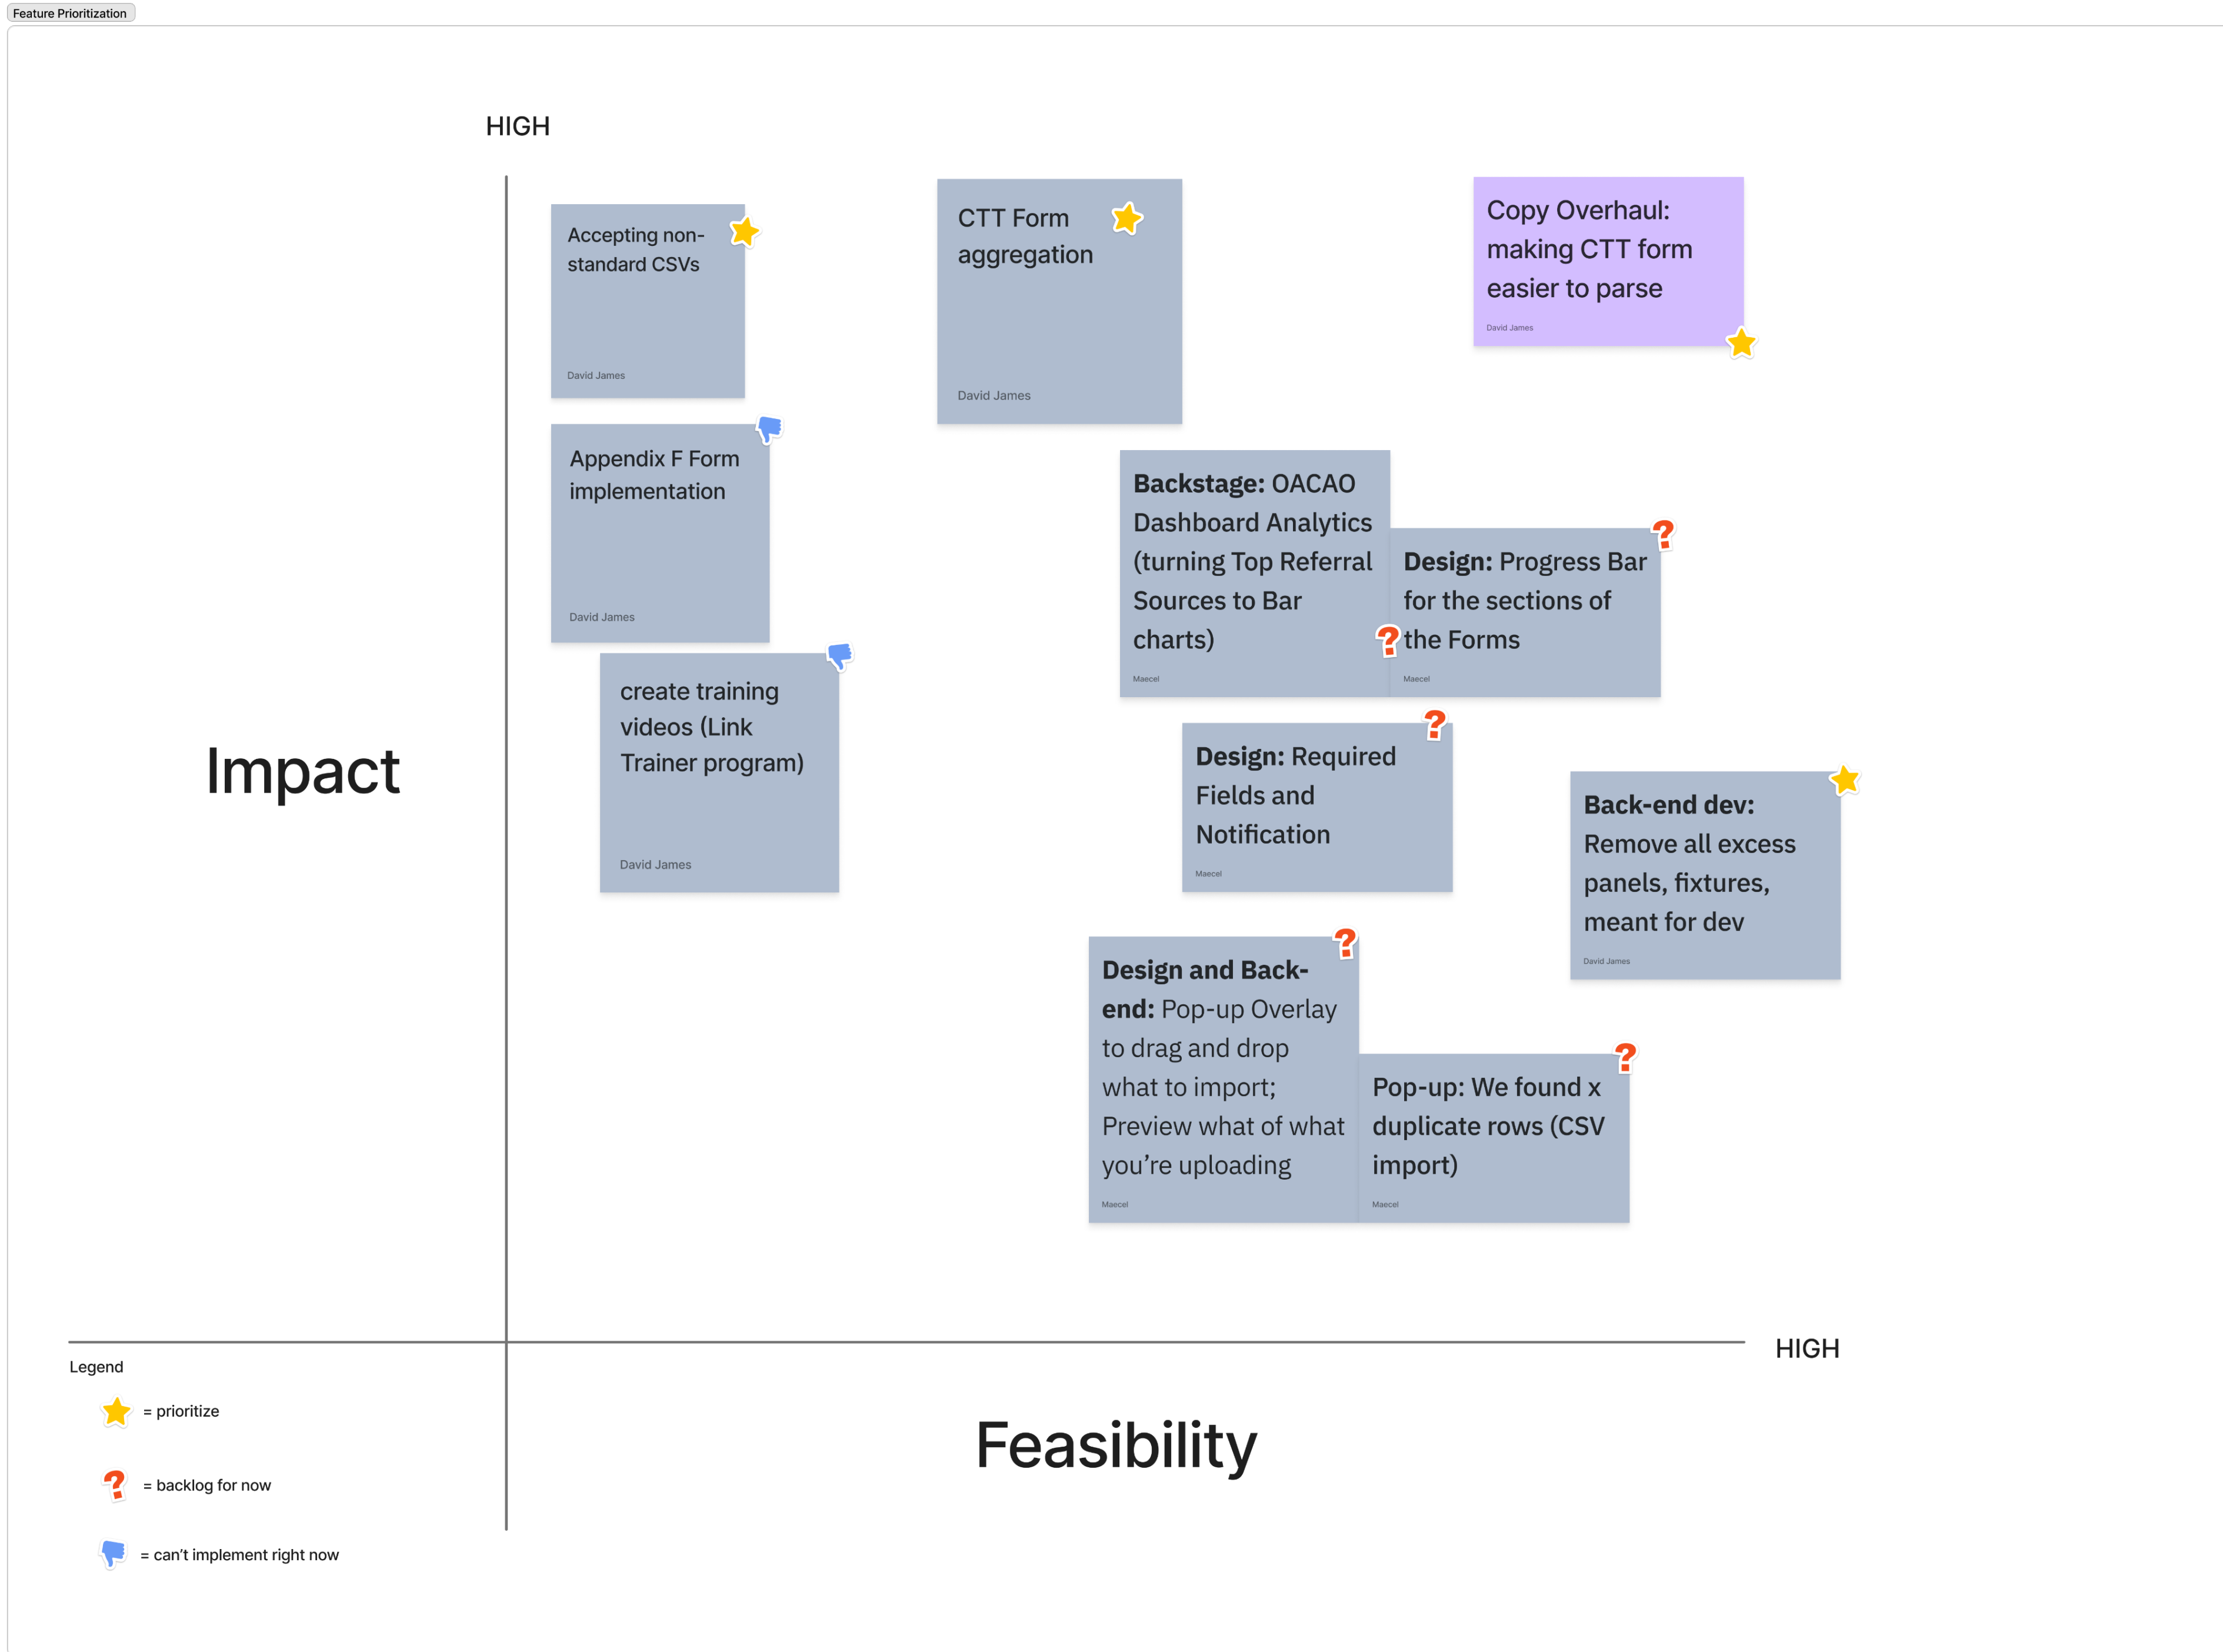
Feature Prioritization

HIGH

Impact

Accepting non-standard CSVs

David James

CTT Form aggregation

David James

Copy Overhaul: making CTT form easier to parse

David James

Appendix F Form implementation

David James

Backstage: OACAO Dashboard Analytics (turning Top Referral Sources to Bar charts)

Maecel

Design: Progress Bar for the sections of the Forms

Maecel

create training videos (Link Trainer program)

David James

Design: Required Fields and Notification

Maecel

Back-end dev: Remove all excess panels, fixtures, meant for dev

David James

Design and Back-end: Pop-up Overlay to drag and drop what to import; Preview what of what you're uploading

Maecel

Pop-up: We found x duplicate rows (CSV import)

Maecel

HIGH

Legend

= prioritize

= backlog for now

= can't implement right now

Feasibility